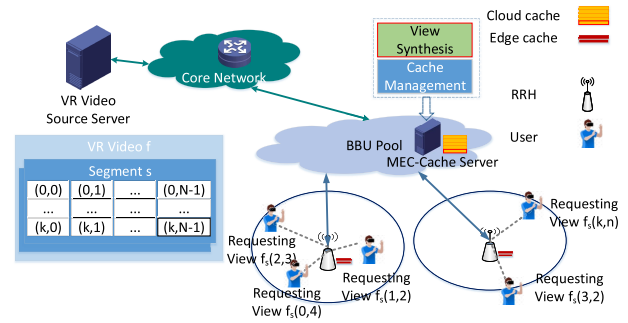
Core Network

VR Video Source Server

View Synthesis

Cache Management

Cloud cache

Edge cache

RRH

User

BBU Pool

MEC-Cache Server

VR Video f

Segment s

| (0,0) | (0,1) | ... | (0,N-1) |
|---|---|---|---|
| ... | ... | ... | ... |
| (k,0) | (k,1) | ... | (k,N-1) |

Requesting View $f_s(2,3)$

Requesting View $f_s(1,2)$

Requesting View $f_s(0,4)$

Requesting View $f_s(k,n)$

Requesting View $f_s(3,2)$